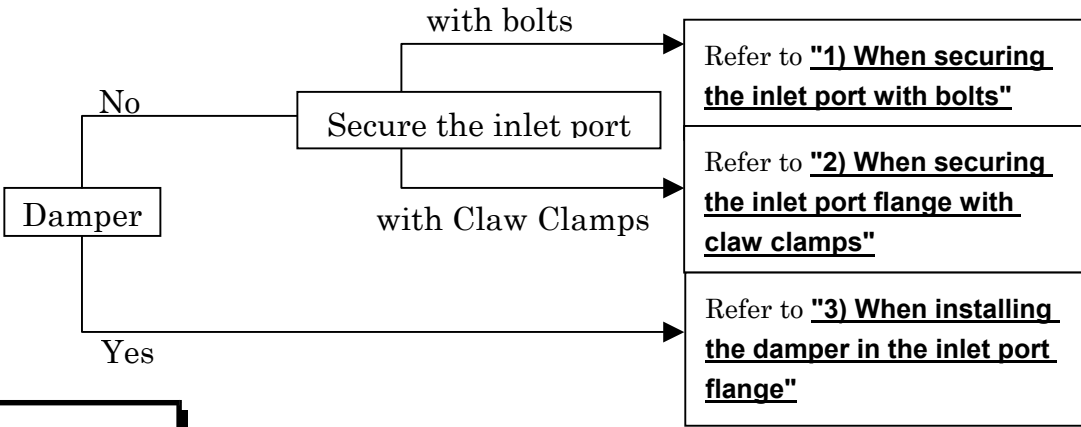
Damper

No

Secure the inlet port

with bolts

Refer to "1) When securing the inlet port with bolts"

with Claw Clamps

Refer to "2) When securing the inlet port flange with claw clamps"

Yes

Refer to "3) When installing the damper in the inlet port flange"